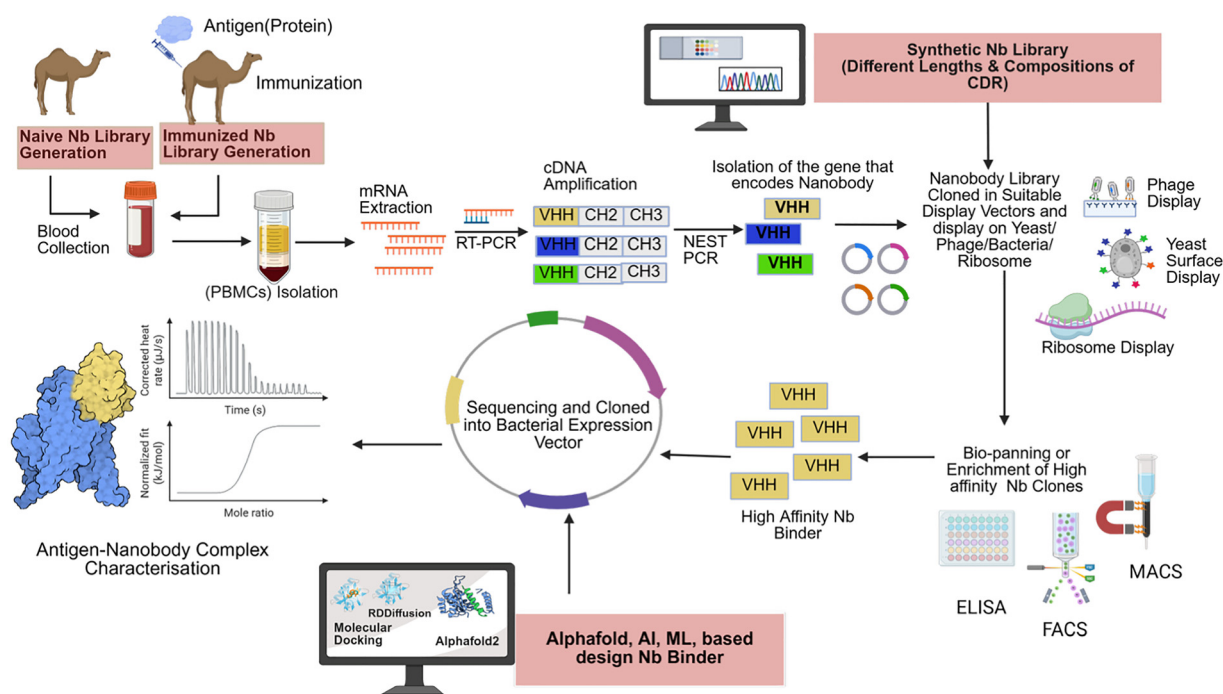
Antigen(Protein)

Immunization

Naive Nb Library Generation

Immunized Nb Library Generation

Blood Collection

(PBMCs) Isolation

mRNA Extraction

RT-PCR

cDNA Amplification

| VHH | CH2 | CH3 |
|---|---|---|
| VHH | CH2 | CH3 |
| VHH | CH2 | CH3 |

NEST PCR

Isolation of the gene that encodes Nanobody

VHH

VHH

VHH

Synthetic Nb Library (Different Lengths & Compositions of CDR)

Nanobody Library Cloned in Suitable Display Vectors and display on Yeast/ Phage/Bacteria/ Ribosome

Phage Display

Yeast Surface Display

Ribosome Display

Bio-panning or Enrichment of High affinity Nb Clones

ELISA

FACS

MACS

VHH

VHH

VHH

VHH

VHH

High Affinity Nb Binder

Sequencing and Cloned into Bacterial Expression Vector

Corrected heat rate (μJ/s)

Time (s)

Normalized fit (kJ/mol)

Mole ratio

Antigen-Nanobody Complex Characterisation

RDDiffusion

Molecular Docking

Alphafold2

Alphafold, AI, ML, based design Nb Binder